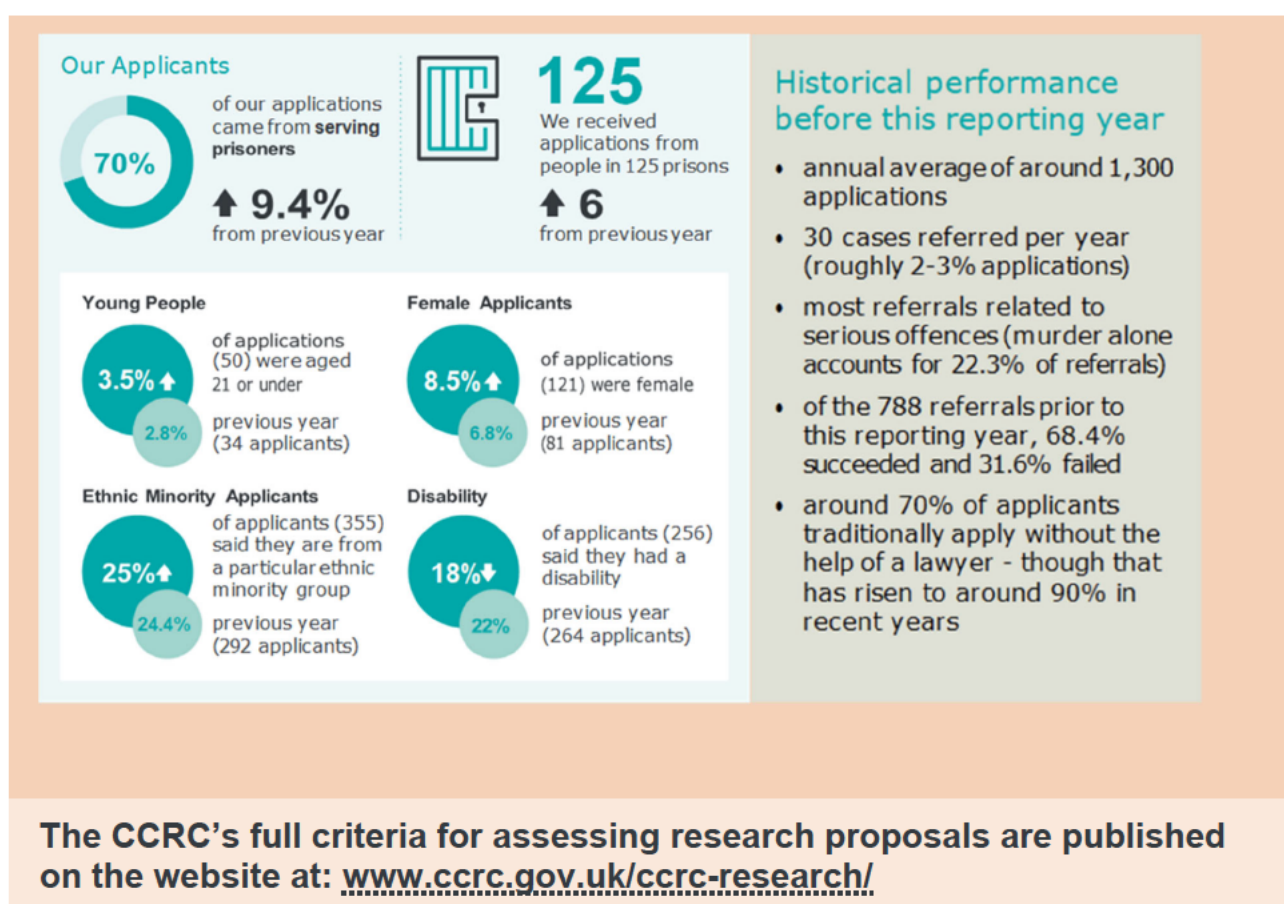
Our Applicants

70%

of our applications came from serving prisoners

↑ 9.4% from previous year

125

We received applications from people in 125 prisons

↑ 6 from previous year

Young People

3.5% ↑

of applications (50) were aged 21 or under

2.8%

previous year (34 applicants)

Female Applicants

8.5% ↑

of applications (121) were female

6.8%

previous year (81 applicants)

Ethnic Minority Applicants

25% ↑

of applicants (355) said they are from a particular ethnic minority group

24.4%

previous year (292 applicants)

Disability

18% ↓

of applicants (256) said they had a disability

22%

previous year (264 applicants)

Historical performance before this reporting year

• annual average of around 1,300 applications

• 30 cases referred per year (roughly 2-3% applications)

• most referrals related to serious offences (murder alone accounts for 22.3% of referrals)

• of the 788 referrals prior to this reporting year, 68.4% succeeded and 31.6% failed

• around 70% of applicants traditionally apply without the help of a lawyer - though that has risen to around 90% in recent years

The CCRC's full criteria for assessing research proposals are published on the website at: www.ccrc.gov.uk/ccrc-research/